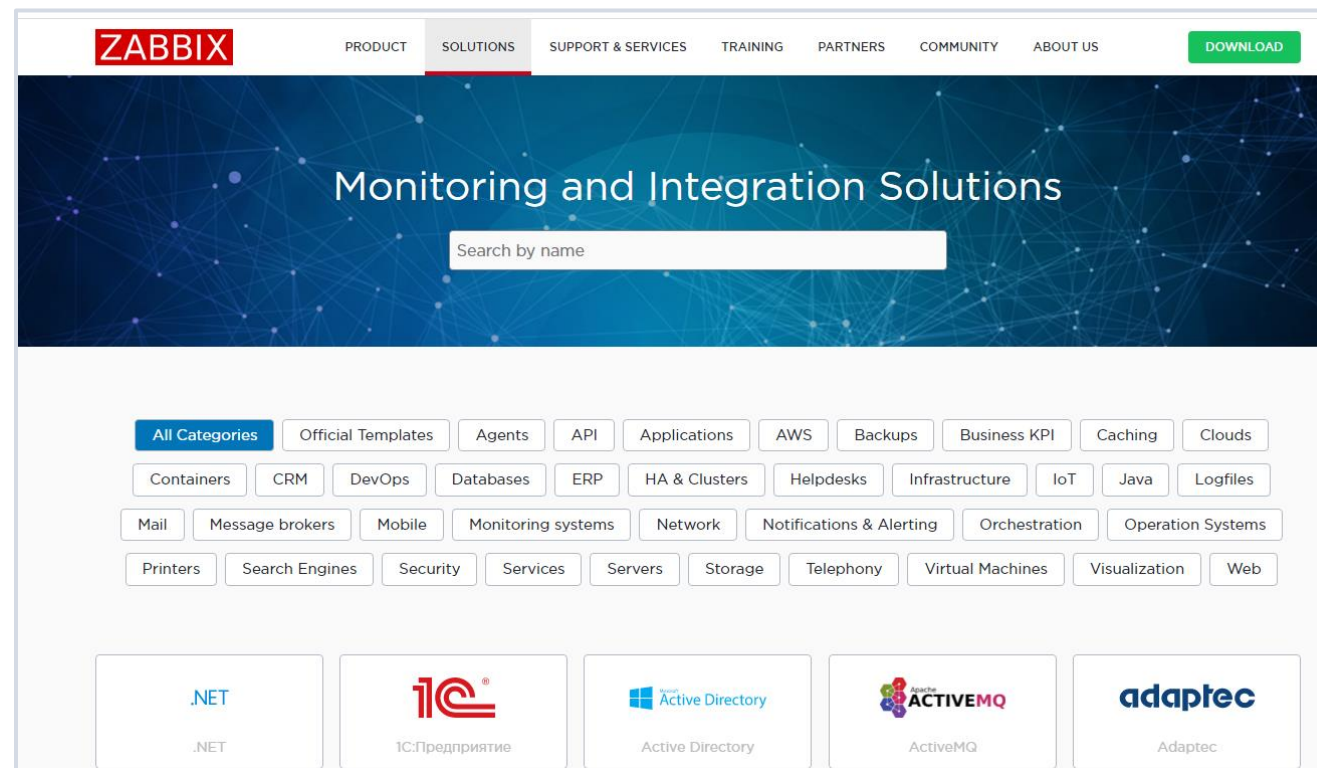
ZABBIX PRODUCT SOLUTIONS SUPPORT & SERVICES TRAINING PARTNERS COMMUNITY ABOUT US DOWNLOAD

Monitoring and Integration Solutions

Search by name

All Categories Official Templates Agents API Applications AWS Backups Business KPI Caching Clouds Containers CRM DevOps Databases ERP HA & Clusters Helpdesks Infrastructure IoT Java Logfiles Mail Message brokers Mobile Monitoring systems Network Notifications & Alerting Orchestration Operation Systems Printers Search Engines Security Services Servers Storage Telephony Virtual Machines Visualization Web

.NET
.NET

1C
1С:Предприятие

Microsoft Active Directory
Active Directory

Apache ACTIVEMQ
ActiveMQ

adaptec
Adaptec